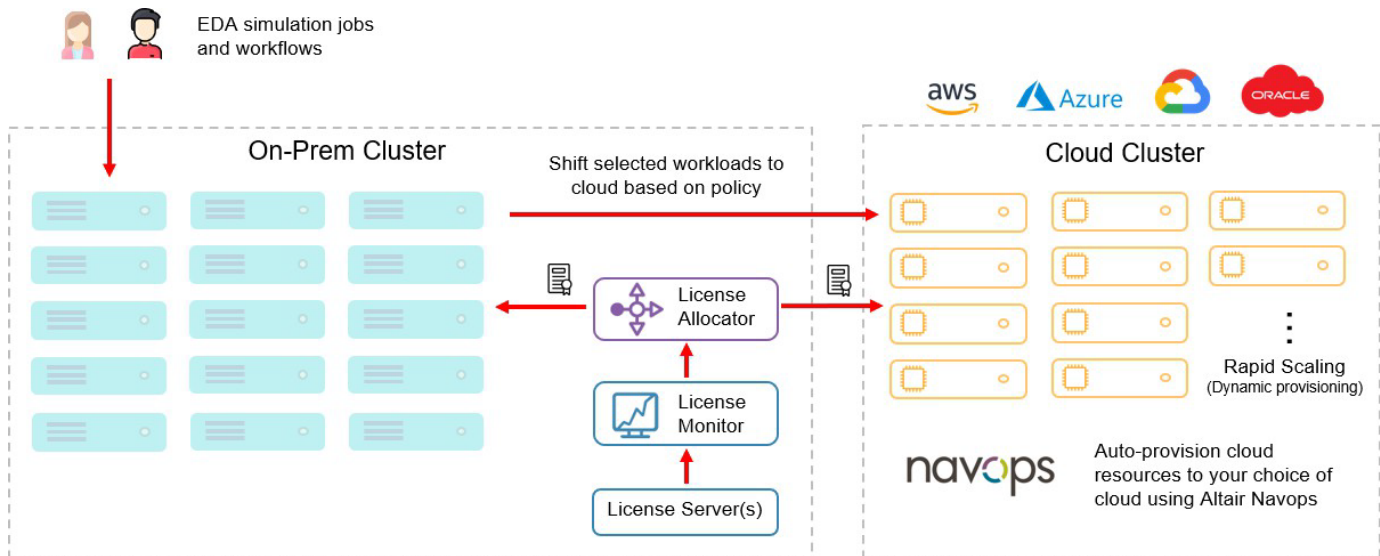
EDA simulation jobs and workflows

aws Azure ORACLE

On-Prem Cluster

Shift selected workloads to cloud based on policy

Cloud Cluster

License Allocator

License Monitor

License Server(s)

⋮

Rapid Scaling (Dynamic provisioning)

navops

Auto-provision cloud resources to your choice of cloud using Altair Navops